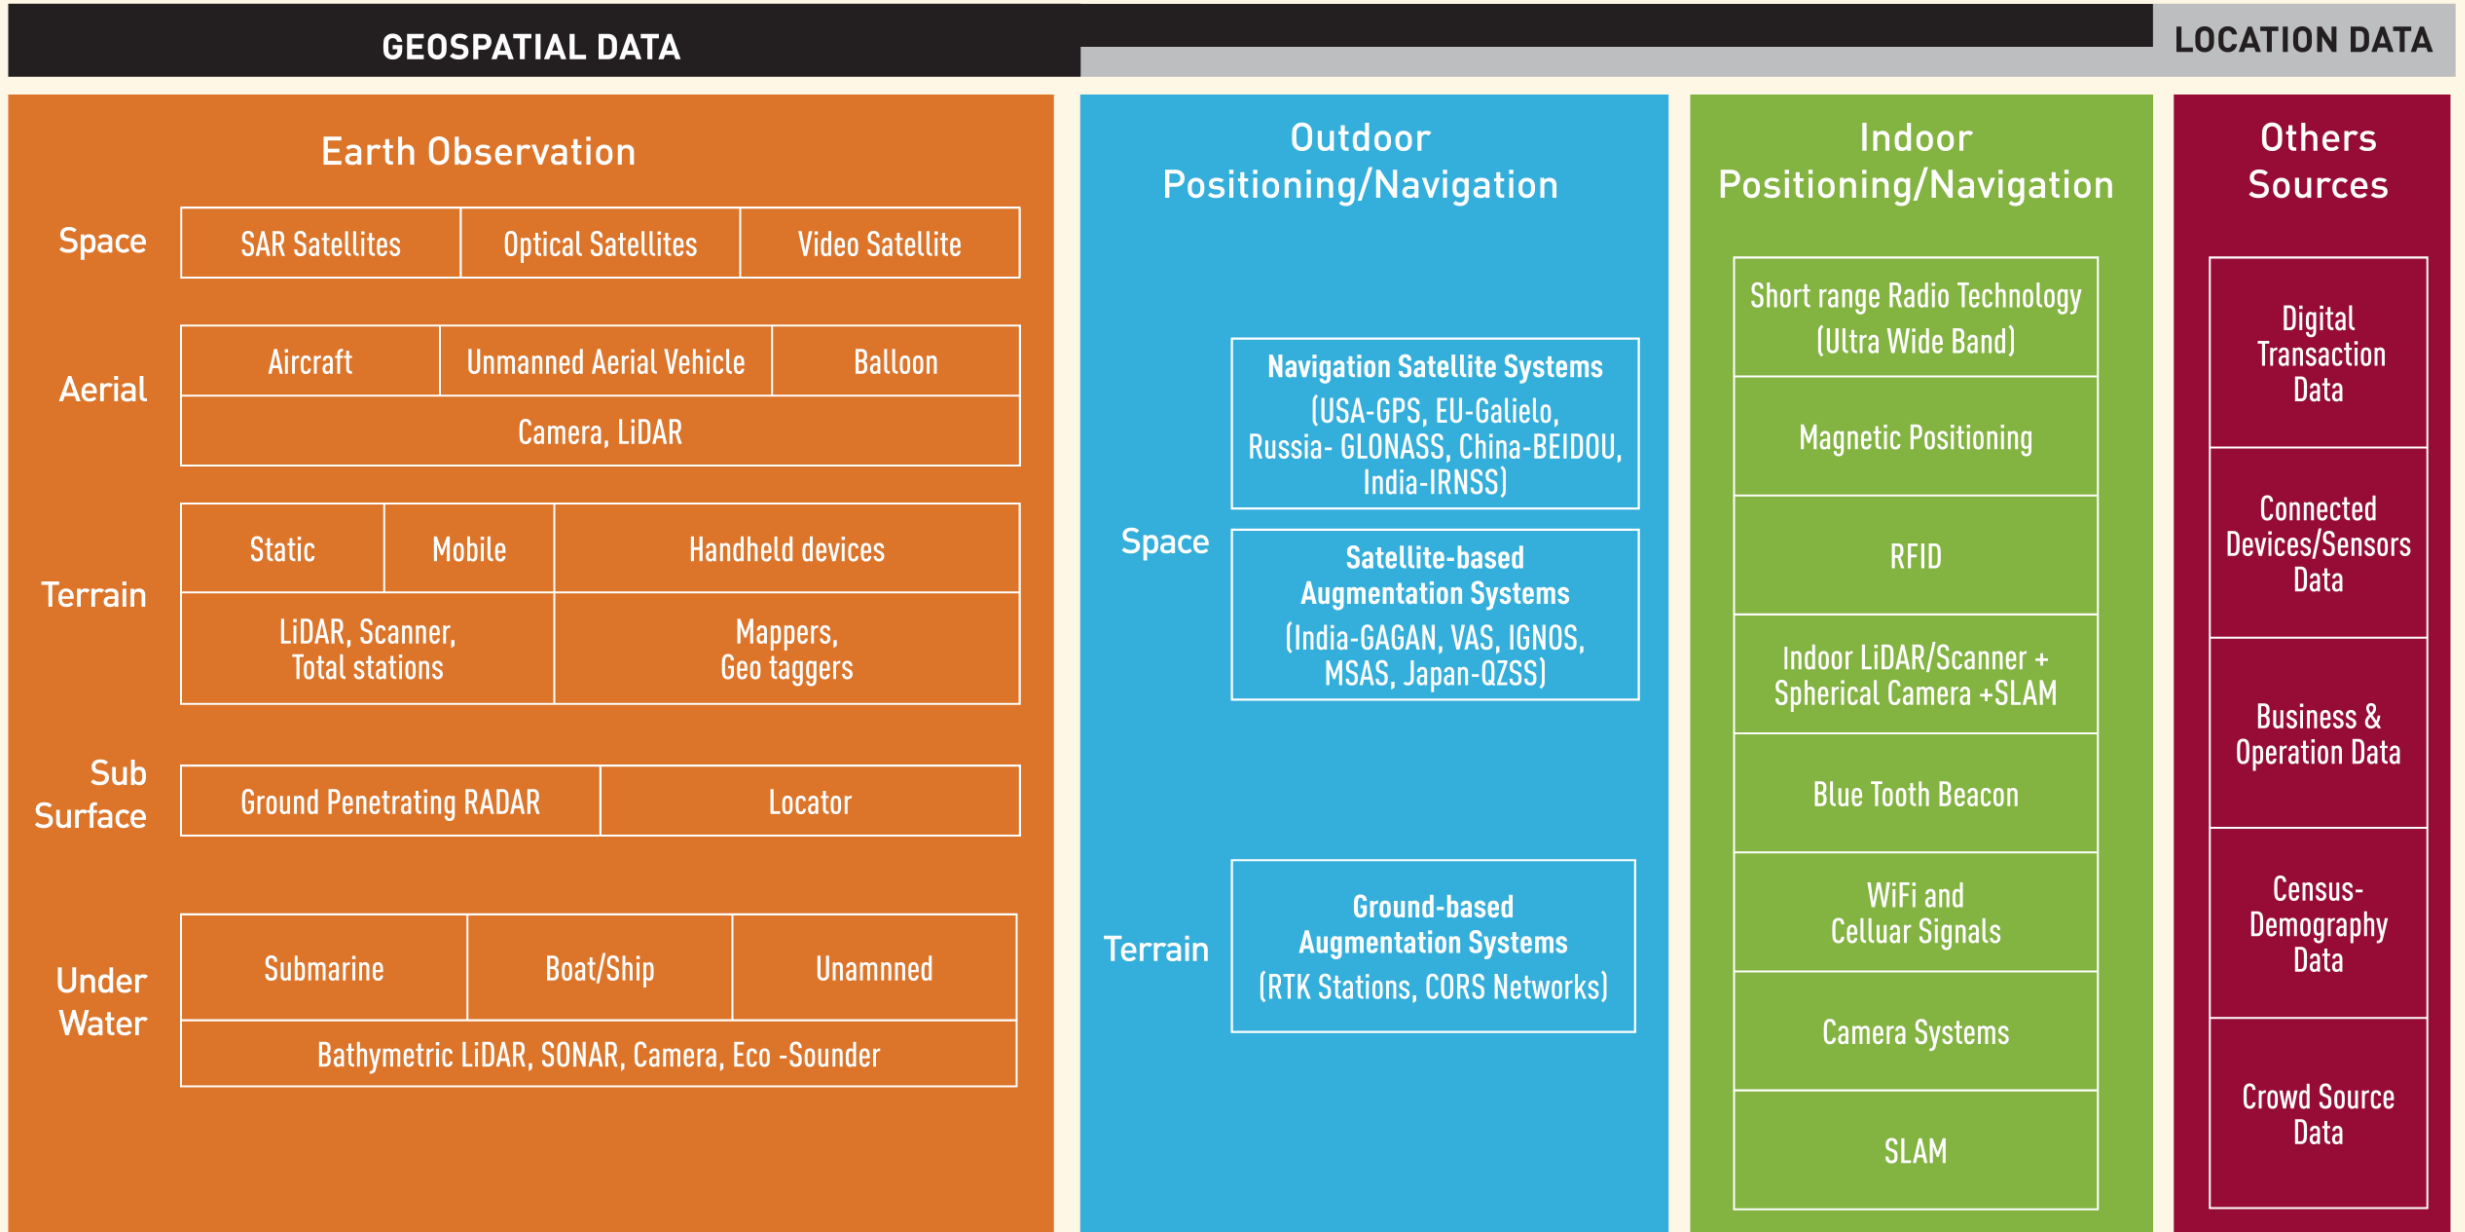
GEOSPATIAL DATA

LOCATION DATA

Earth Observation

Space

| SAR Satellites | Optical Satellites | Video Satellite |
|---|---|---|

Aerial

| Aircraft | Unmanned Aerial Vehicle | Balloon |
|---|---|---|
| Camera, LiDAR | | |

Terrain

| Static | Mobile | Handheld devices |
|---|---|---|
| LiDAR, Scanner, Total stations | | Mappers, Geo taggers |

Sub Surface

| Ground Penetrating RADAR | Locator |
|---|---|

Under Water

| Submarine | Boat/Ship | Unamnned |
|---|---|---|
| Bathymetric LiDAR, SONAR, Camera, Eco -Sounder | | |

Outdoor Positioning/Navigation

Space

Navigation Satellite Systems (USA-GPS, EU-Galielo, Russia- GLONASS, China-BEIDOU, India-IRNSS)

Satellite-based Augmentation Systems (India-GAGAN, VAS, IGNOS, MSAS, Japan-QZSS)

Terrain

Ground-based Augmentation Systems (RTK Stations, CORS Networks)

Indoor Positioning/Navigation

Short range Radio Technology (Ultra Wide Band)

Magnetic Positioning

RFID

Indoor LiDAR/Scanner + Spherical Camera +SLAM

Blue Tooth Beacon

WiFi and Cellular Signals

Camera Systems

SLAM

Others Sources

Digital Transaction Data

Connected Devices/Sensors Data

Business & Operation Data

Census-Demography Data

Crowd Source Data